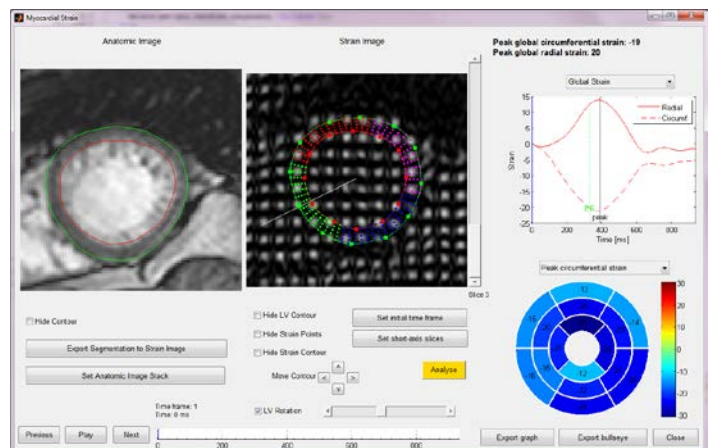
Myocardial Strain

Anatomic Image

Strain Image

Peak global circumferential strain: -19
Peak global radial strain: 20

Global Strain

| Radial
| Circumf

Strain

15
10
5
0
-5
-10
-15
-20
-25

0 200 400 600 800
Time [ms]

PS
peak

Slice 3

Peak circumferential strain

-12
-14
-12

30
20
10
0
-10
-20
-30

Hide Contour

Export Segmentation to Strain Image

Set Anatomic Image Stack

Hide LV Contour

Hide Strain Points

Hide Strain Contour

Set initial time frame

Set short-axis slices

Move Contour

Analyse

Time frame: 1
Time: 0 ms

LV Rotation

Previous Play Next

0 200 400 600 800

Export graph Export bullseye Close